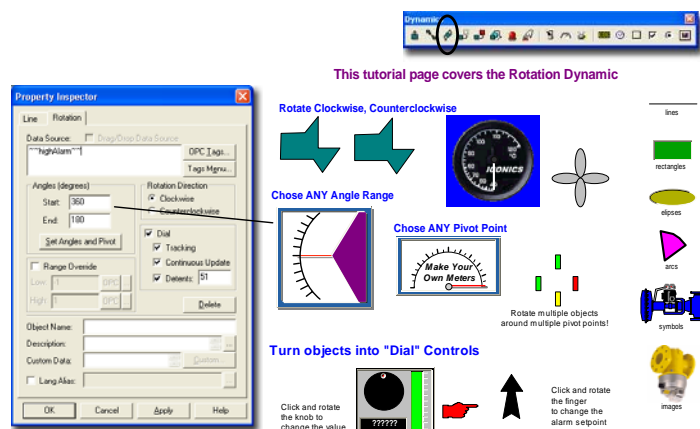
Dynamic

This tutorial page covers the Rotation Dynamic

Property Inspector

Line Rotation

Data Source: Drag/Drop Data Source

~~highAlarm~~

OPC Tags...

Tags Menu...

Angles (degrees)

Start: 360

End: 180

Set Angles and Pivot

Rotation Direction

Clockwise

Counterclockwise

Dial

Tracking

Continuous Update

Detents: 51

Range Override

Low: 1 OPC

High: 1 OPC

Delete

Object Name:

Description:

Custom Data: Custom...

Lang Alias:

OK Cancel Apply Help

Rotate Clockwise, Counterclockwise

IGONICS

Chose ANY Angle Range

Chose ANY Pivot Point

Make Your Own Meters

Rotate multiple objects around multiple pivot points!

Turn objects into "Dial" Controls

Click and rotate the knob to change the value

??????

Click and rotate the finger to change the alarm setpoint

lines

rectangles

elipses

arcs

symbols

images